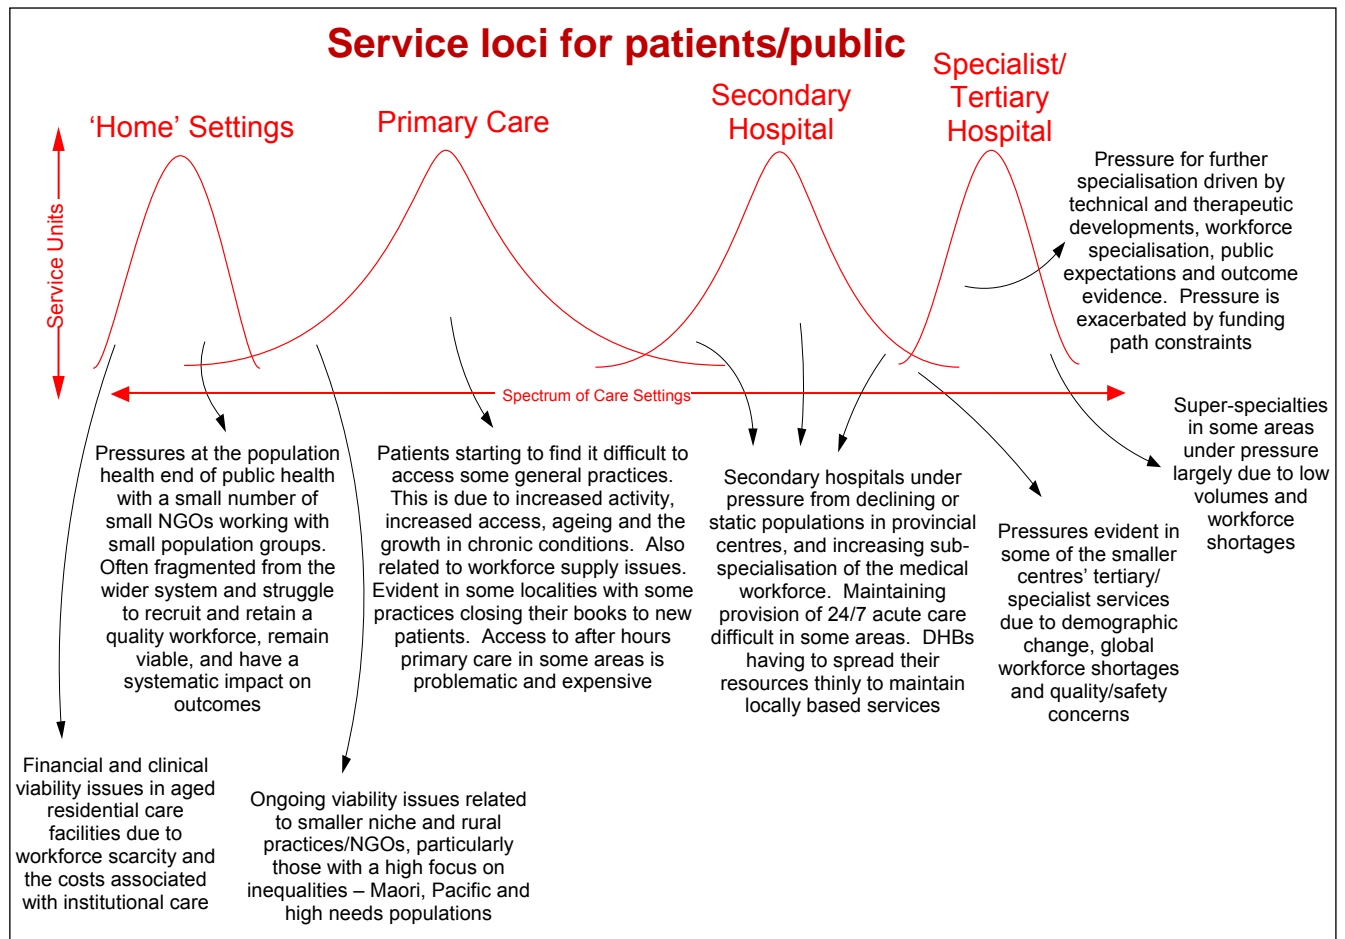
Service loci for patients/public

'Home' Settings

Primary Care

Secondary Hospital

Specialist/ Tertiary Hospital

Service Units

Spectrum of Care Settings

Pressure for further specialisation driven by technical and therapeutic developments, workforce specialisation, public expectations and outcome evidence. Pressure is exacerbated by funding path constraints

Super-specialties in some areas under pressure largely due to low volumes and workforce shortages

Pressures at the population health end of public health with a small number of small NGOs working with small population groups. Often fragmented from the wider system and struggle to recruit and retain a quality workforce, remain viable, and have a systematic impact on outcomes

Patients starting to find it difficult to access some general practices. This is due to increased activity, increased access, ageing and the growth in chronic conditions. Also related to workforce supply issues. Evident in some localities with some practices closing their books to new patients. Access to after hours primary care in some areas is problematic and expensive

Secondary hospitals under pressure from declining or static populations in provincial centres, and increasing sub-specialisation of the medical workforce. Maintaining provision of 24/7 acute care difficult in some areas. DHBs having to spread their resources thinly to maintain locally based services

Pressures evident in some of the smaller centres' tertiary/ specialist services due to demographic change, global workforce shortages and quality/safety concerns

Financial and clinical viability issues in aged residential care facilities due to workforce scarcity and the costs associated with institutional care

Ongoing viability issues related to smaller niche and rural practices/NGOs, particularly those with a high focus on inequalities – Maori, Pacific and high needs populations